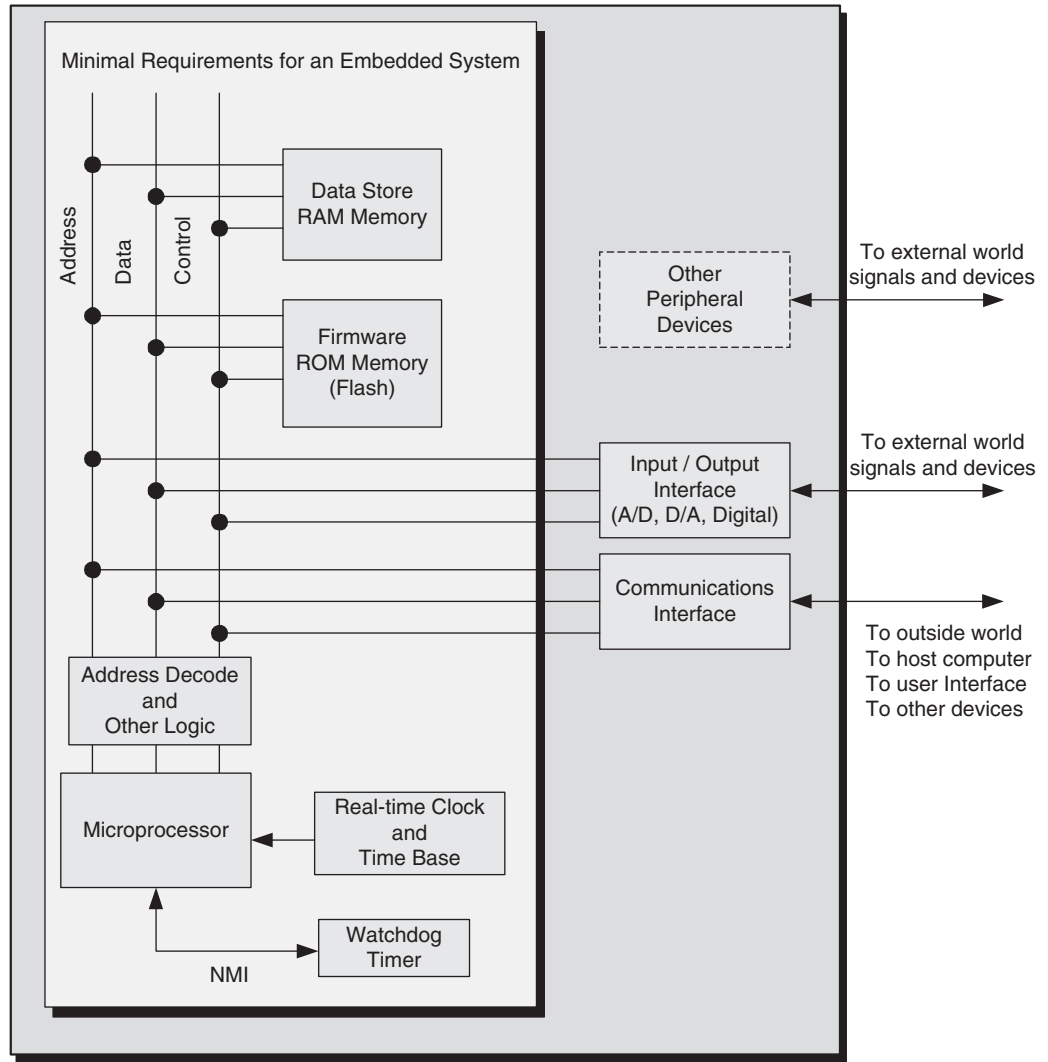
Minimal Requirements for an Embedded System

Address

Data

Control

Data Store
RAM Memory

Firmware
ROM Memory
(Flash)

Other
Peripheral
Devices

To external world
signals and devices

Input / Output
Interface
(A/D, D/A, Digital)

To external world
signals and devices

Communications
Interface

To outside world
To host computer
To user Interface
To other devices

Address Decode
and
Other Logic

Microprocessor

Real-time Clock
and
Time Base

Watchdog
Timer

NMI